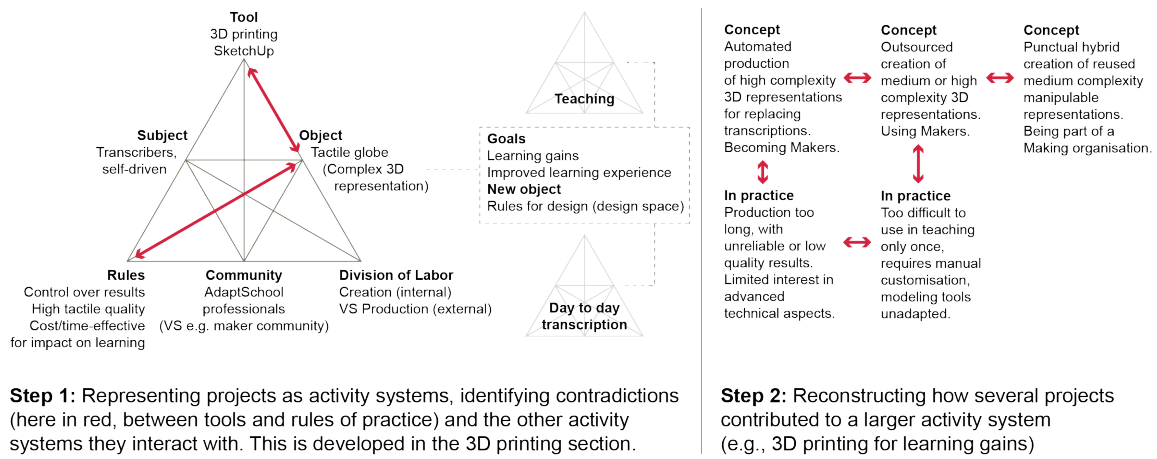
Tool
3D printing
SketchUp

Subject
Transcribers,
self-driven

Object
Tactile globe
(Complex 3D
representation)

Rules
Control over results
High tactile quality
Cost/time-effective
for impact on learning

Community
AdaptSchool
professionals
(VS e.g. maker community)

Division of Labor
Creation (internal)
VS Production (external)

Teaching

Goals
Learning gains
Improved learning experience
New object
Rules for design (design space)

Day to day
transcription

Step 1: Representing projects as activity systems, identifying contradictions (here in red, between tools and rules of practice) and the other activity systems they interact with. This is developed in the 3D printing section.

Concept
Automated production of high complexity 3D representations for replacing transcriptions. Becoming Makers.

Concept
Outsourced creation of medium or high complexity 3D representations. Using Makers.

Concept
Punctual hybrid creation of reused medium complexity manipulable representations. Being part of a Making organisation.

In practice
Production too long, with unreliable or low quality results. Limited interest in advanced technical aspects.

In practice
Too difficult to use in teaching only once, requires manual customisation, modeling tools unadapted.

Step 2: Reconstructing how several projects contributed to a larger activity system (e.g., 3D printing for learning gains)